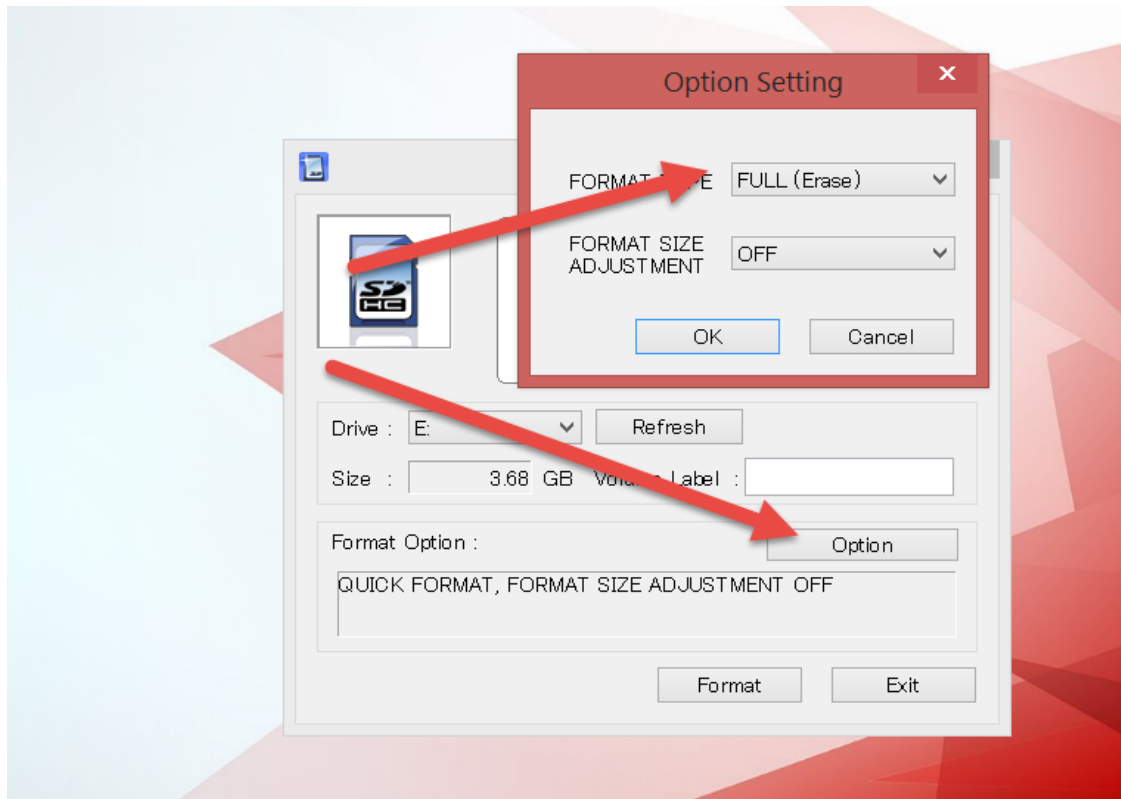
Option Setting
×
FORMAT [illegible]E
FULL (Erase)
FORMAT SIZE ADJUSTMENT
OFF
OK
Cancel

SD HC

Drive : E:
Refresh
Size : 3.68 GB
Vol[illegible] Label :

Format Option :
Option
QUICK FORMAT, FORMAT SIZE ADJUSTMENT OFF

Format
Exit